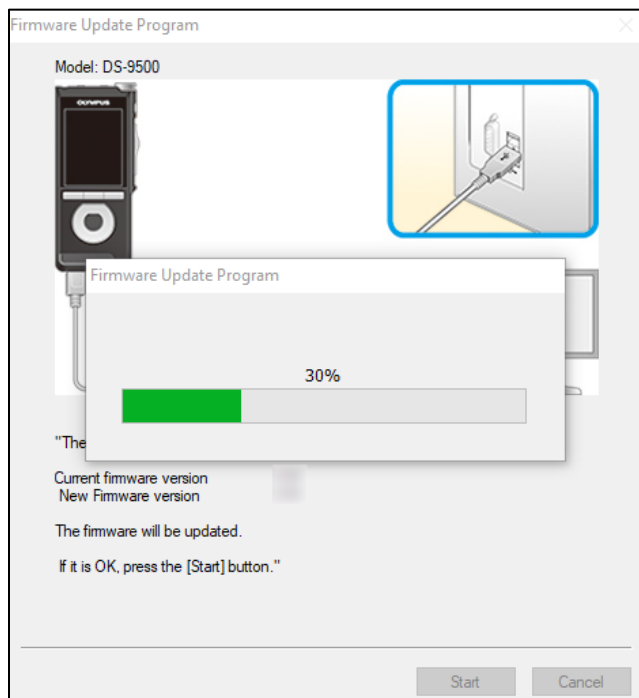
Firmware Update Program

Model: DS-9500

OLYMPUS

Firmware Update Program

30%

"The

Current firmware version
New Firmware version

The firmware will be updated.

If it is OK, press the [Start] button."

Start Cancel